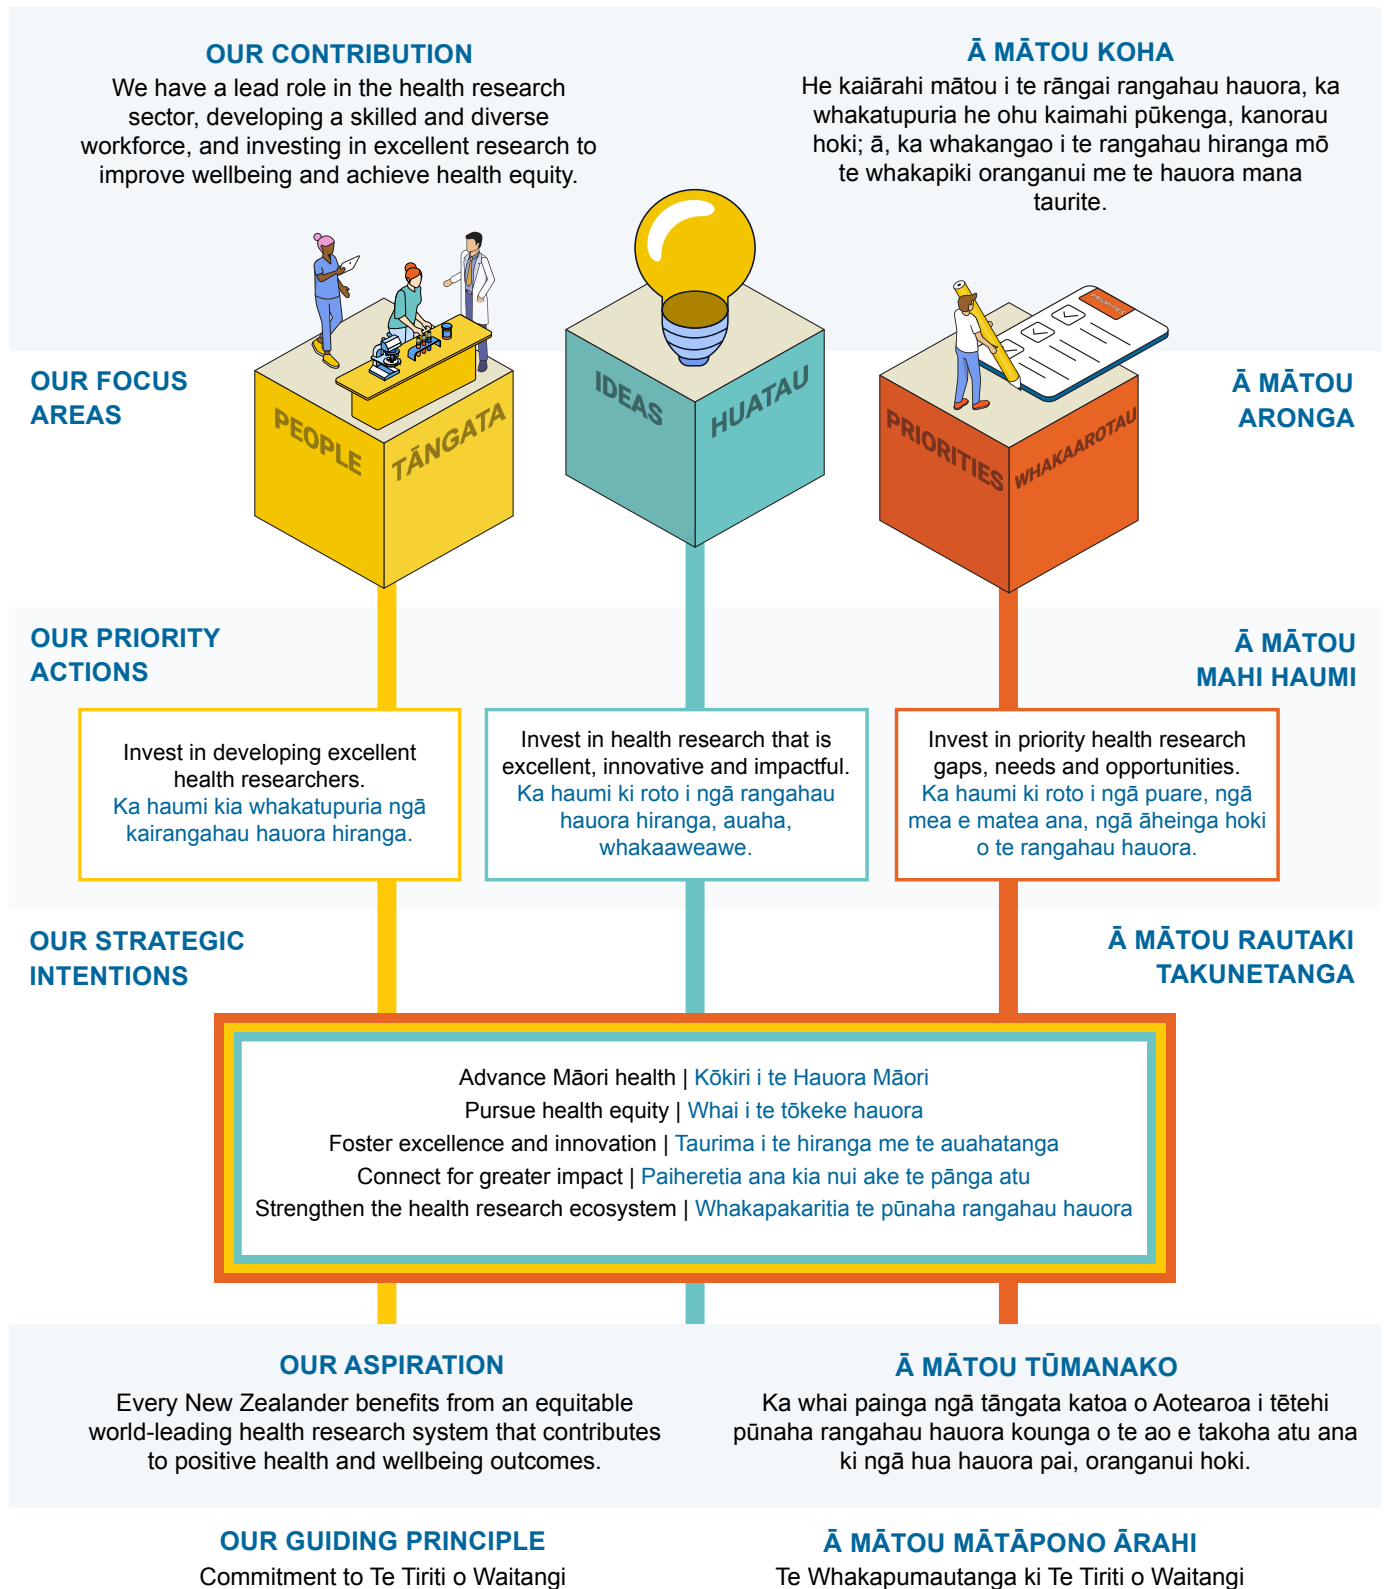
OUR CONTRIBUTION

We have a lead role in the health research sector, developing a skilled and diverse workforce, and investing in excellent research to improve wellbeing and achieve health equity.

Ā MĀTOU KOHA

He kaiārahi mātou i te rāngai rangahau hauora, ka whakatupuria he ohu kaimahi pūkenga, kanorau hoki; ā, ka whakangao i te rangahau hiranga mō te whakapiki oranganui me te hauora mana taurite.

OUR FOCUS AREAS

PEOPLE TĀNGATA

IDEAS HUATAU

PRIORITIES WHAKAAROTAU

Ā MĀTOU ARONGA

OUR PRIORITY ACTIONS

Ā MĀTOU MAHI HAUMI

Invest in developing excellent health researchers. Ka haumi kia whakatupuria ngā kairangahau hauora hiranga.

Invest in health research that is excellent, innovative and impactful. Ka haumi ki roto i ngā rangahau hauora hiranga, auaha, whakaaweawe.

Invest in priority health research gaps, needs and opportunities. Ka haumi ki roto i ngā puare, ngā mea e matea ana, ngā āheinga hoki o te rangahau hauora.

OUR STRATEGIC INTENTIONS

Ā MĀTOU RAUTAKI TAKUNETANGA

Advance Māori health | Kōkiri i te Hauora Māori
Pursue health equity | Whai i te tōkeke hauora
Foster excellence and innovation | Taurima i te hiranga me te auahatanga
Connect for greater impact | Paiheretia ana kia nui ake te pānga atu
Strengthen the health research ecosystem | Whakapakaritia te pūnaha rangahau hauora

OUR ASPIRATION

Every New Zealander benefits from an equitable world-leading health research system that contributes to positive health and wellbeing outcomes.

Ā MĀTOU TŪMANAKO

Ka whai painga ngā tāngata katoa o Aotearoa i tētehi pūnaha rangahau hauora kounga o te ao e takoha atu ana ki ngā hua hauora pai, oranganui hoki.

OUR GUIDING PRINCIPLE

Commitment to Te Tiriti o Waitangi

Ā MĀTOU MĀTĀPONO ĀRAHI

Te Whakapumautanga ki Te Tiriti o Waitangi